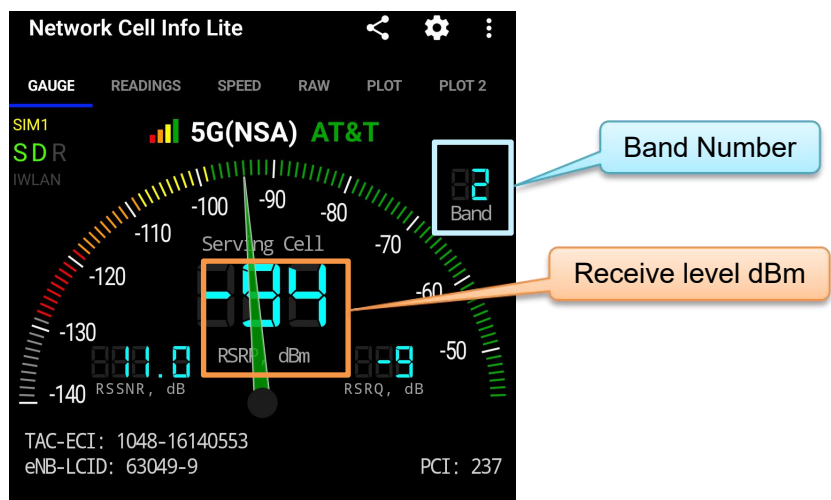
Network Cell Info Lite

GAUGE READINGS SPEED RAW PLOT PLOT 2

SIM1
S D R
IWLAN

5G(NSA) AT&T

Band Number

2
Band

-100 -90 -80 -110 -70 -120 -60 -130 -50 -140

Serving Cell

-94

Receive level dBm

RSRP dBm

1.0
RSSNR, dB

-9
RSRQ, dB

TAC-ECI: 1048-16140553
eNB-LCID: 63049-9
PCI: 237